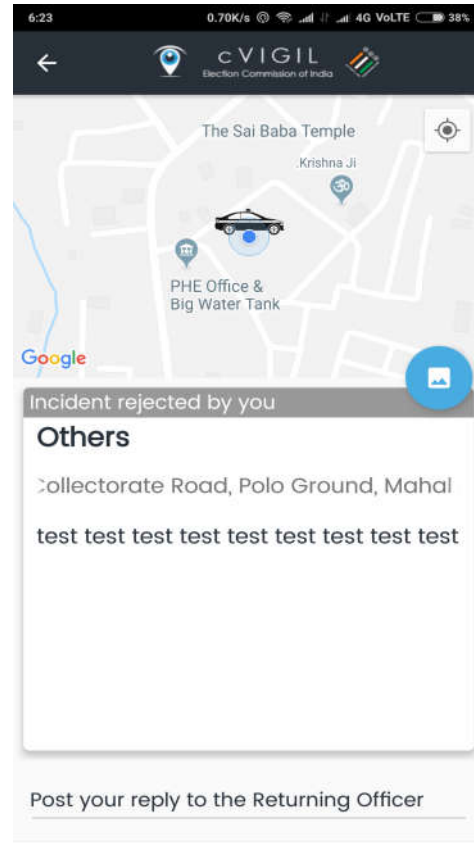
6:23 0.70K/s 4G VoLTE 38%

cVIGIL
Election Commission of India

The Sai Baba Temple
Krishna Ji
PHE Office & Big Water Tank
Google

Incident rejected by you
Others
:ollectorate Road, Polo Ground, Mahal
test test test test test test test test test

Post your reply to the Returning Officer